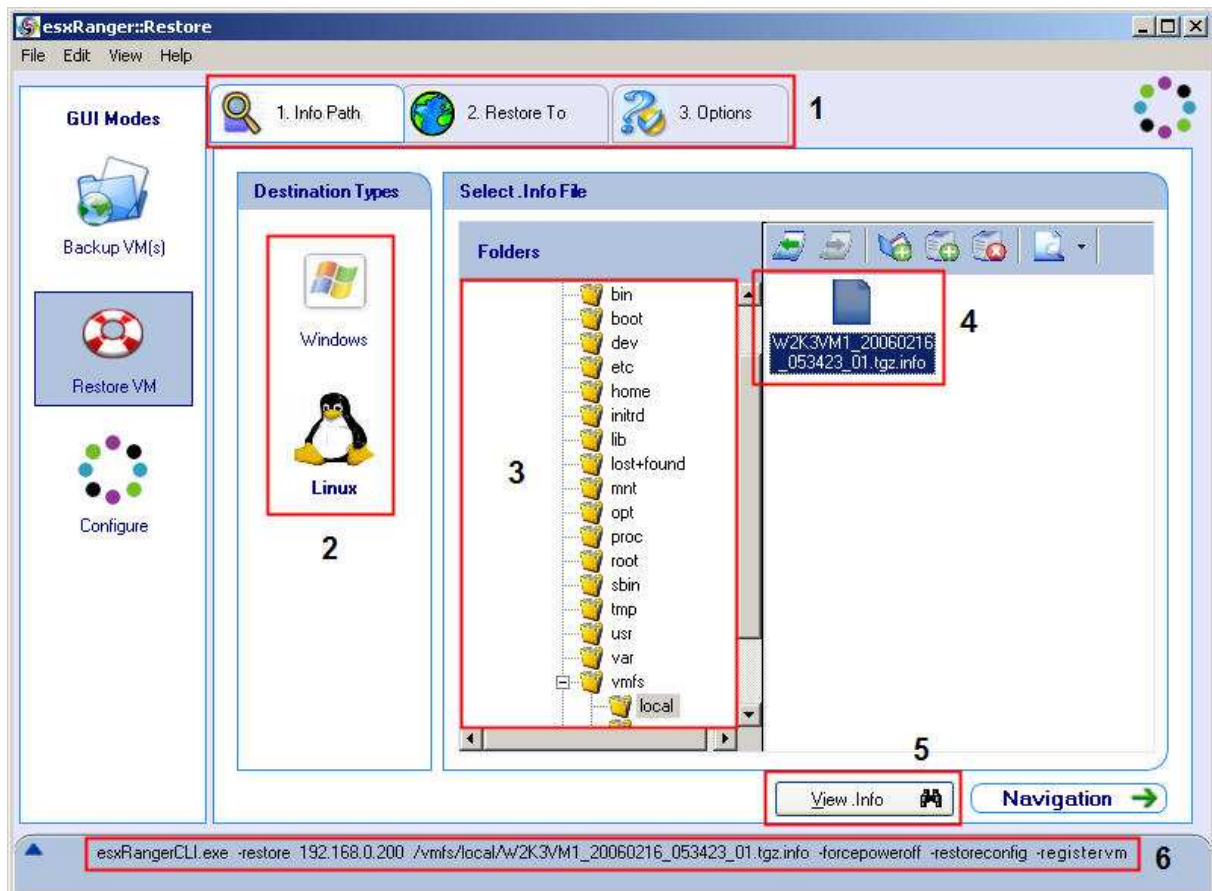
esxRanger::Restore

File Edit View Help

GUI Modes

1. Info Path

2. Restore To

3. Options

1

Backup VM(s)

Restore VM

Configure

Destination Types

Windows

Linux

2

Select .Info File

Folders

bin
boot
dev
etc
home
initrd
lib
lost+found
mnt
opt
proc
root
sbin
tmp
usr
var
vmfs
local

3

W2K3VM1_20060216_053423_01.tgz.info

4

5

View .Info

Navigation

esxRangerCLI.exe -restore 192.168.0.200 /vmfs/local/W2K3VM1_20060216_053423_01.tgz.info -forcepoweroff -restoreconfig -registervm

6